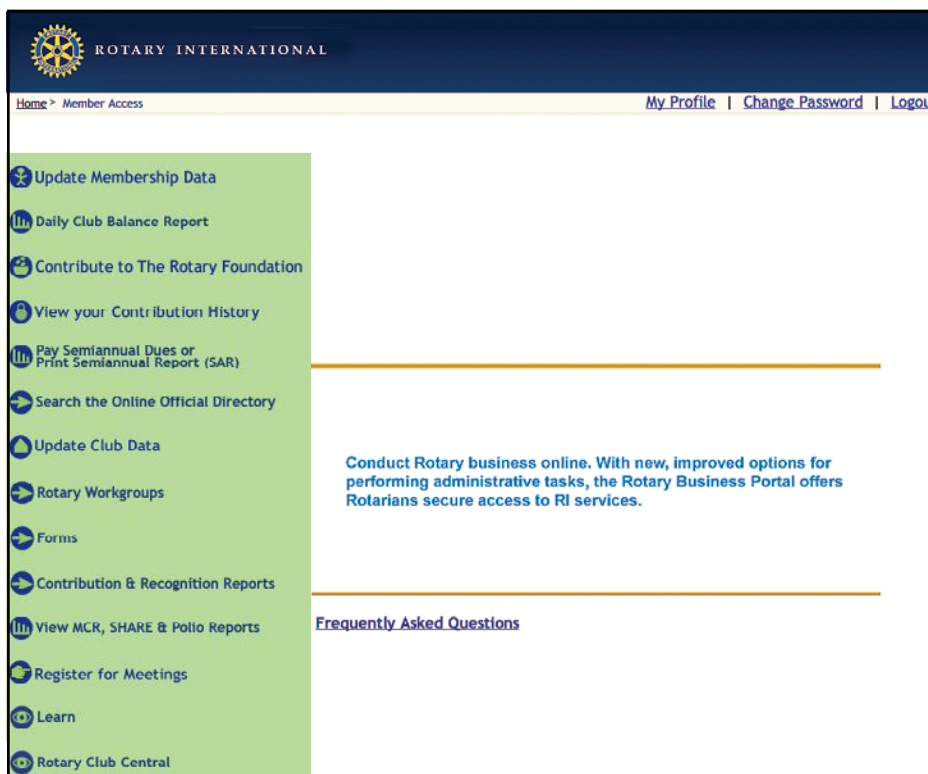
ROTARY INTERNATIONAL

Home > Member Access

My Profile | Change Password | Logou

Update Membership Data

Daily Club Balance Report

Contribute to The Rotary Foundation

View your Contribution History

Pay Semiannual Dues or Print Semiannual Report (SAR)

Search the Online Official Directory

Update Club Data

Rotary Workgroups

Forms

Contribution & Recognition Reports

View MCR, SHARE & Polio Reports

Register for Meetings

Learn

Rotary Club Central

Conduct Rotary business online. With new, improved options for performing administrative tasks, the Rotary Business Portal offers Rotarians secure access to RI services.

Frequently Asked Questions